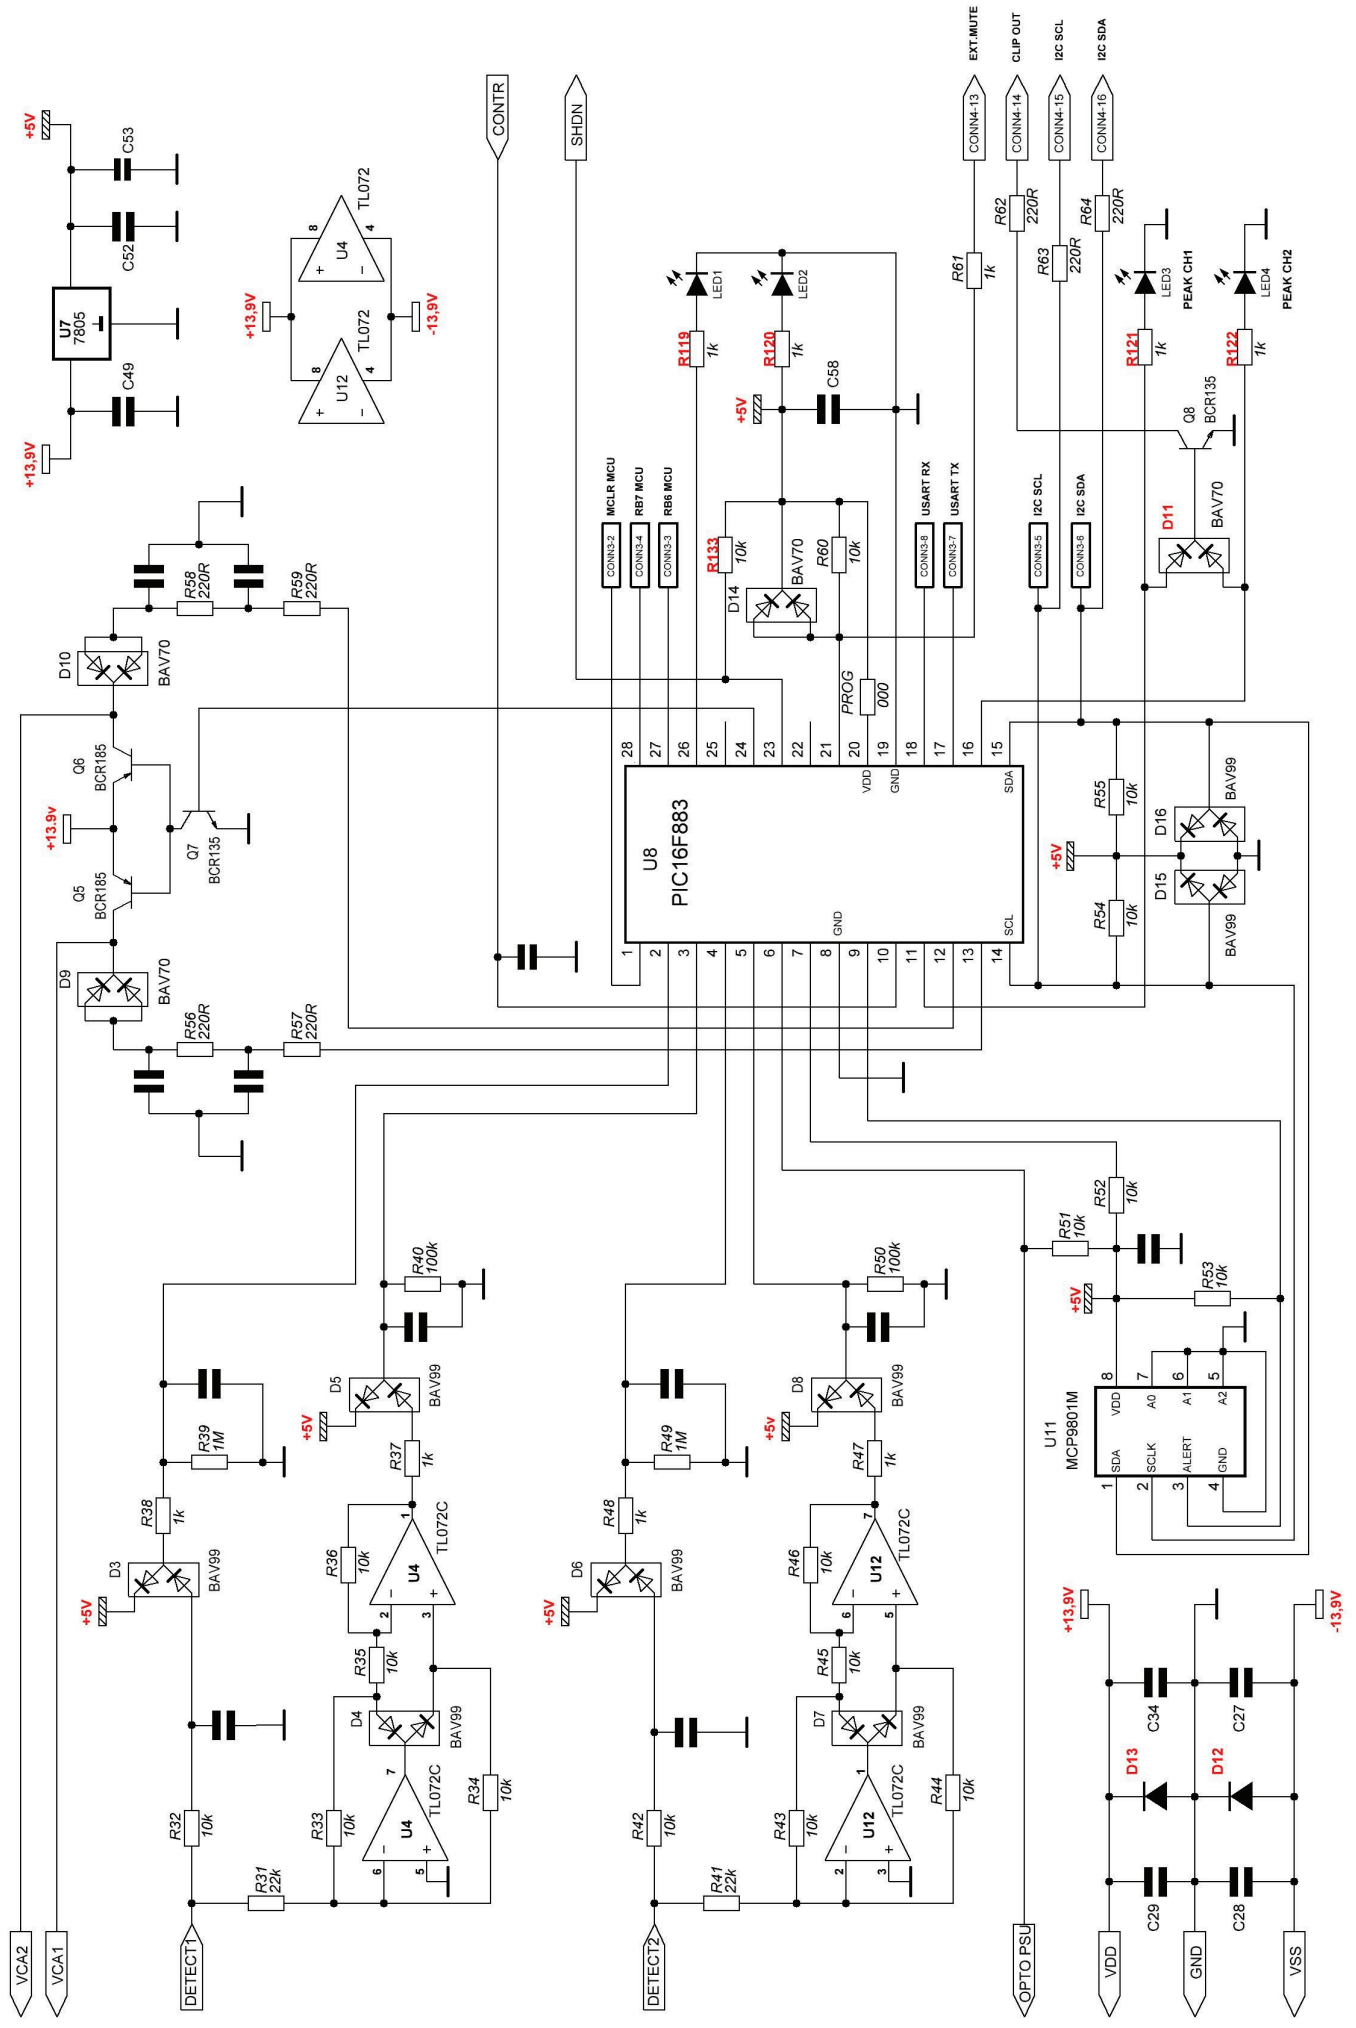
+5V
C53
C52
U7
7805
C49
+13,9V
TL072
8
4
U4
+
-
+13,9V
-13,9V
8
4
U12
TL072
CONTR
SHDN
EXT.MUTE
CLIP OUT
I2C SCL
I2C SDA
CONN4-13
CONN4-14
CONN4-15
CONN4-16
R62
220R
R64
220R
R63
220R
R61
1k
LED1
LED2
LED3
PEAK CH1
LED4
PEAK CH2
R119
1k
R120
1k
R121
1k
R122
1k
+5V
C58
Q8
BCR135
MCLR MCU
RB7 MCU
RB6 MCU
CONN3-2
CONN3-4
CONN3-3
R133
10k
D14
BAV70
R60
10k
USART RX
USART TX
CONN3-8
CONN3-7
I2C SCL
I2C SDA
CONN3-5
CONN3-6
D11
BAV70
R58
220R
R59
220R
D10
BAV70
PROG
000
28
27
26
25
24
23
22
21
20
19
18
17
16
15
VDD
GND
SDA
Q6
BCR185
+13.9v
Q7
BCR135
Q5
BCR185
U8
PIC16F883
GND
SCL
1
2
3
4
5
6
7
8
9
10
11
12
13
14
R55
10k
BAV99
D16
+5V
D15
R54
10k
BAV99
D9
BAV70
R56
220R
R57
220R
R52
10k
R51
10k
+5V
R53
10k
U11
MCP9801M
8
7
6
5
VDD
A0
A1
A2
SDA
SCLK
ALERT
GND
1
2
3
4
R40
100k
R50
100k
D5
BAV99
+5V
D8
BAV99
+5v
R39
1M
R49
1M
R37
1k
R47
1k
R38
1k
R48
1k
D3
BAV99
+5V
D6
BAV99
+5V
R36
10k
U4
TL072C
1
2
3
R46
10k
U12
TL072C
7
6
5
+13,9V
-13,9V
R35
10k
R45
10k
D4
BAV99
D7
BAV99
C34
C27
D13
D12
7
U4
TL072C
R33
10k
R34
10k
1
U12
TL072C
R43
10k
R44
10k
6
5
2
3
R32
10k
R42
10k
R31
22k
R41
22k
C29
C28
VCA2
VCA1
DETECT1
DETECT2
OPTO PSU
VDD
GND
VSS